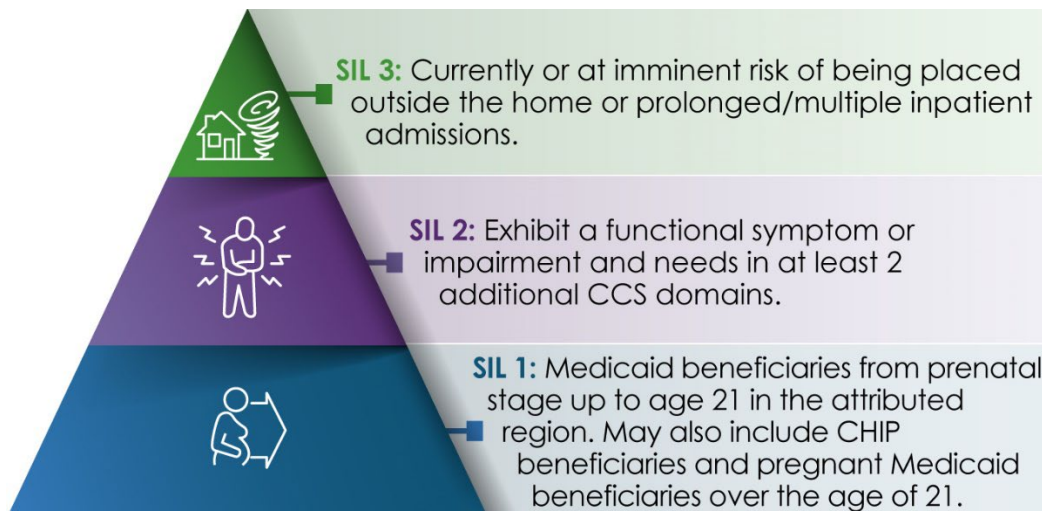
SIL 3: Currently or at imminent risk of being placed outside the home or prolonged/multiple inpatient admissions.

SIL 2: Exhibit a functional symptom or impairment and needs in at least 2 additional CCS domains.

SIL 1: Medicaid beneficiaries from prenatal stage up to age 21 in the attributed region. May also include CHIP beneficiaries and pregnant Medicaid beneficiaries over the age of 21.